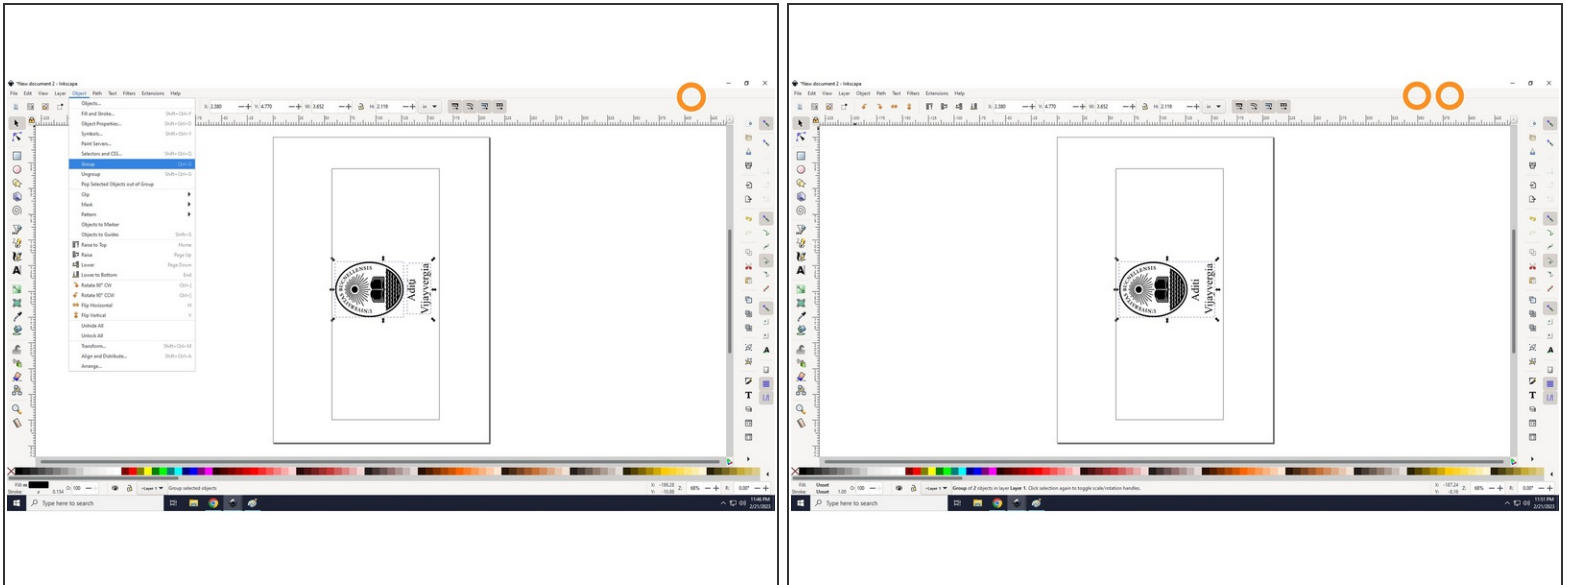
*New document 2 - Inkscape

File Edit View Layer Object Path Text Filters Extensions Help

Objects...
Fill and Stroke... Shift+Ctrl+F
Object Properties... Shift+Ctrl+O
Symbols... Shift+Ctrl+Y
Paint Servers...
Selectors and CSS... Shift+Ctrl+Q
Group Ctrl+G
Ungroup Shift+Ctrl+G
Pop Selected Objects out of Group
Clip
Mask
Pattern
Objects to Marker
Objects to Guides Shift+G
Raise to Top Home
Raise Page Up
Lower Page Down
Lower to Bottom End
Rotate 90° CW
Rotate 90° CCW
Flip Horizontal H
Flip Vertical V
Unhide All
Unlock All
Transform... Shift+Ctrl+M
Align and Distribute... Shift+Ctrl+A
Arrange...

Aditi
Vijayvergia

Group selected objects

Type here to search

*New document 2 - Inkscape

File Edit View Layer Object Path Text Filters Extensions Help

Aditi
Vijayvergia

Group of 2 objects in layer Layer 1. Click selection again to toggle scale/rotation handles.

Type here to search